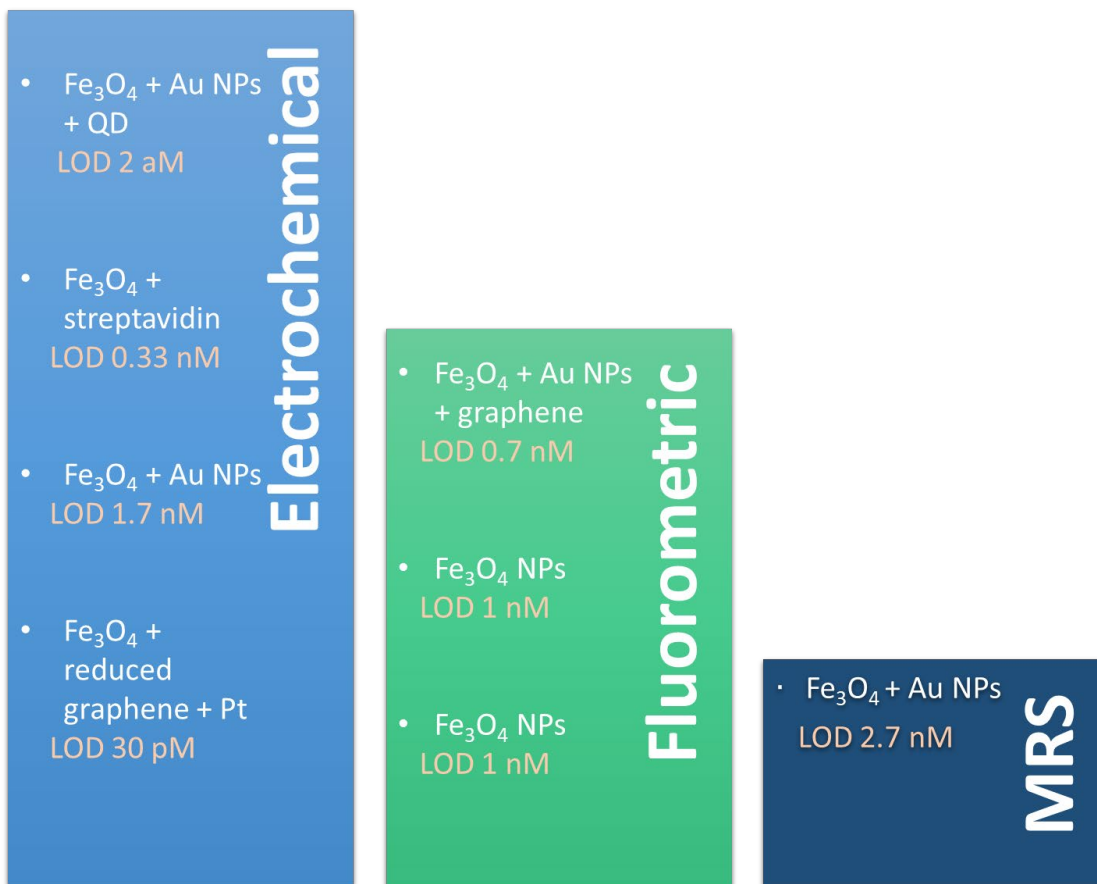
Electrochemical

• $Fe_3O_4$ + Au NPs + QD
LOD 2 aM

• $Fe_3O_4$ + streptavidin
LOD 0.33 nM

• $Fe_3O_4$ + Au NPs
LOD 1.7 nM

• $Fe_3O_4$ + reduced graphene + Pt
LOD 30 pM

Fluorometric

• $Fe_3O_4$ + Au NPs + graphene
LOD 0.7 nM

• $Fe_3O_4$ NPs
LOD 1 nM

• $Fe_3O_4$ NPs
LOD 1 nM

MRS

• $Fe_3O_4$ + Au NPs
LOD 2.7 nM